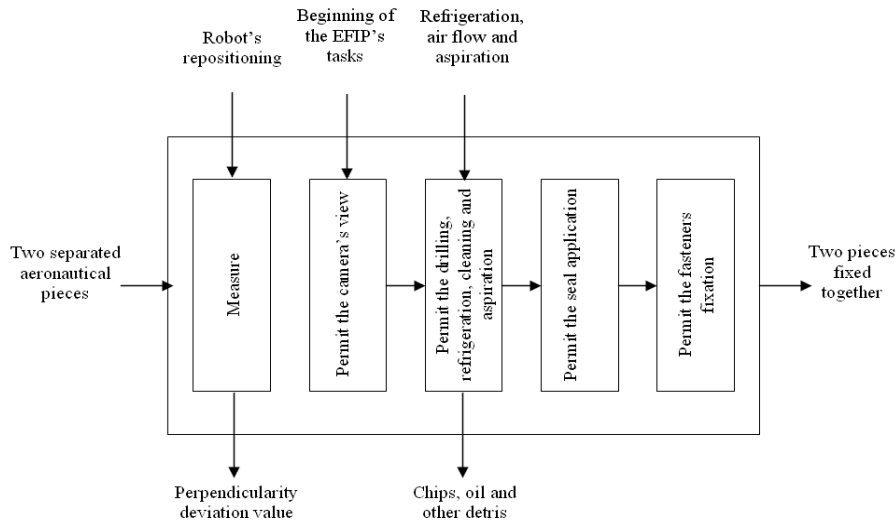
Robot's repositioning

Beginning of the EFIP's tasks

Refrigeration, air flow and aspiration

Two separated aeronautical pieces

Measure

Permit the camera's view

Permit the drilling, refrigeration, cleaning and aspiration

Permit the seal application

Permit the fasteners fixation

Two pieces fixed together

Perpendicularity deviation value

Chips, oil and other detris